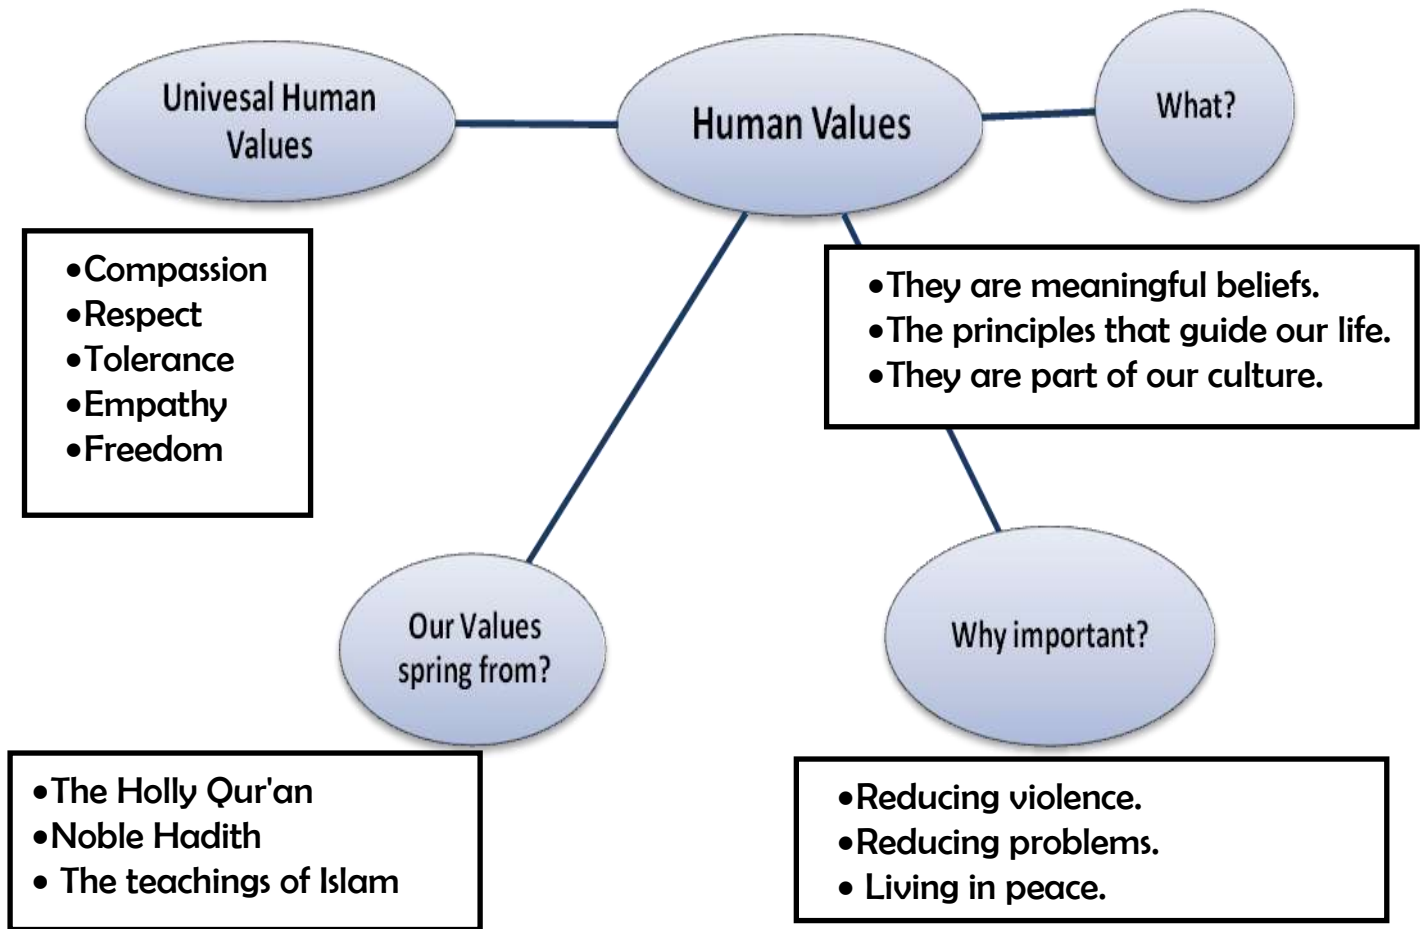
Univesal Human Values

Human Values

What?

- Compassion
- Respect
- Tolerance
- Empathy
- Freedom

- They are meaningful beliefs.
- The principles that guide our life.
- They are part of our culture.

Our Values spring from?

Why important?

- The Holly Qur'an
- Noble Hadith
- The teachings of Islam

- Reducing violence.
- Reducing problems.
- Living in peace.